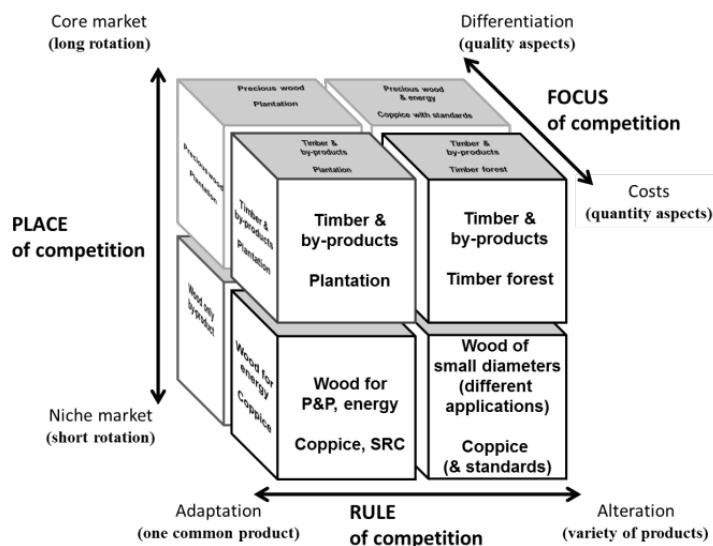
Core market
(long rotation)

Differentiation
(quality aspects)

FOCUS
of competition

Costs
(quantity aspects)

PLACE
of competition

Niche market
(short rotation)

Adaptation
(one common product)

RULE
of competition

Alteration
(variety of products)

Precious wood
Plantation

Precious wood & energy
Coppice with standards

Precious wood
Plantation

Timber & by-products
Plantation

Timber & by-products
Timber forest

Timber & by-products
Plantation

Timber & by-products
Plantation

Timber & by-products
Timber forest

Wood only byproduct

Wood for energy
Coppice

Wood for P&P, energy
Coppice, SRC

Wood of small diameters (different applications)
Coppice (& standards)